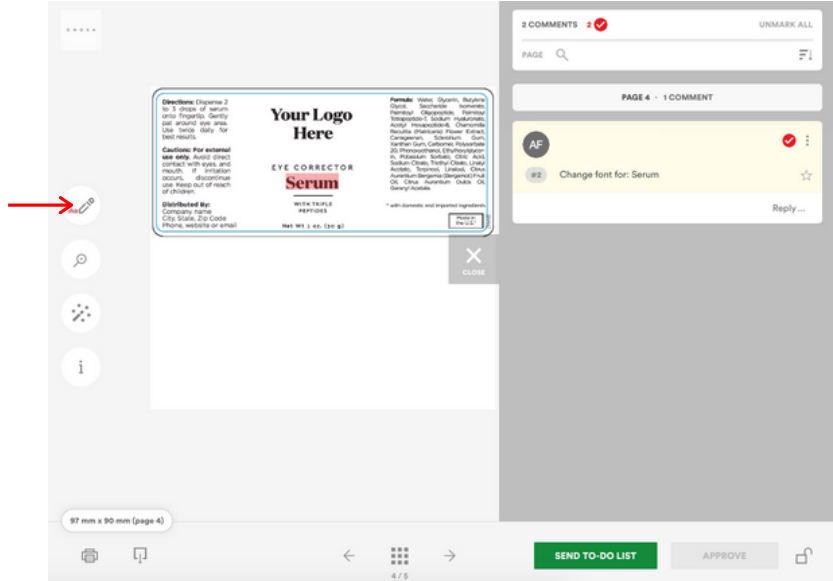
2 COMMENTS 2

UNMARK ALL

PAGE

PAGE 4 · 1 COMMENT

AF

#2 Change font for: Serum

Reply ...

Directions: Dispense 2 to 3 drops of serum onto fingertip. Gently pat around eye area. Use twice daily for best results.

Cautions: For external use only. Avoid direct contact with eyes, and mouth. If irritation occurs, discontinue use. Keep out of reach of children.

Distributed By:
Company name
City, State, Zip Code
Phone, website or email

Your Logo Here

EYE CORRECTOR
Serum

WITH TRIPLE PEPTIDES

Net Wt 1 oz. (30 g)

Formula: Water, Glycerin, Butylene Glycol, Saccharide Isomerate, Palmitoyl Oligopeptide, Palmitoyl Tetrapeptide-7, Sodium Hyaluronate, Acetyl Hexapeptide-8, Chamomilla Recutita (Matricaria) Flower Extract, Carrageenan, Sclerotium Gum, Xanthan Gum, Carbomer, Polysorbate 20, Phenoxyethanol, Ethylhexylglycerin, Potassium Sorbate, Citric Acid, Sodium Citrate, Triethyl Citrate, Linalyl Acetate, Terpineol, Linalool, Citrus Aurantium Bergamia (Bergamot) Fruit Oil, Citrus Aurantium Dulcis Oil, Geranyl Acetate.

* with domestic and imported ingredients

Made in the U.S.*

CLOSE

i

97 mm x 90 mm (page 4)

4 / 5

SEND TO-DO LIST

APPROVE